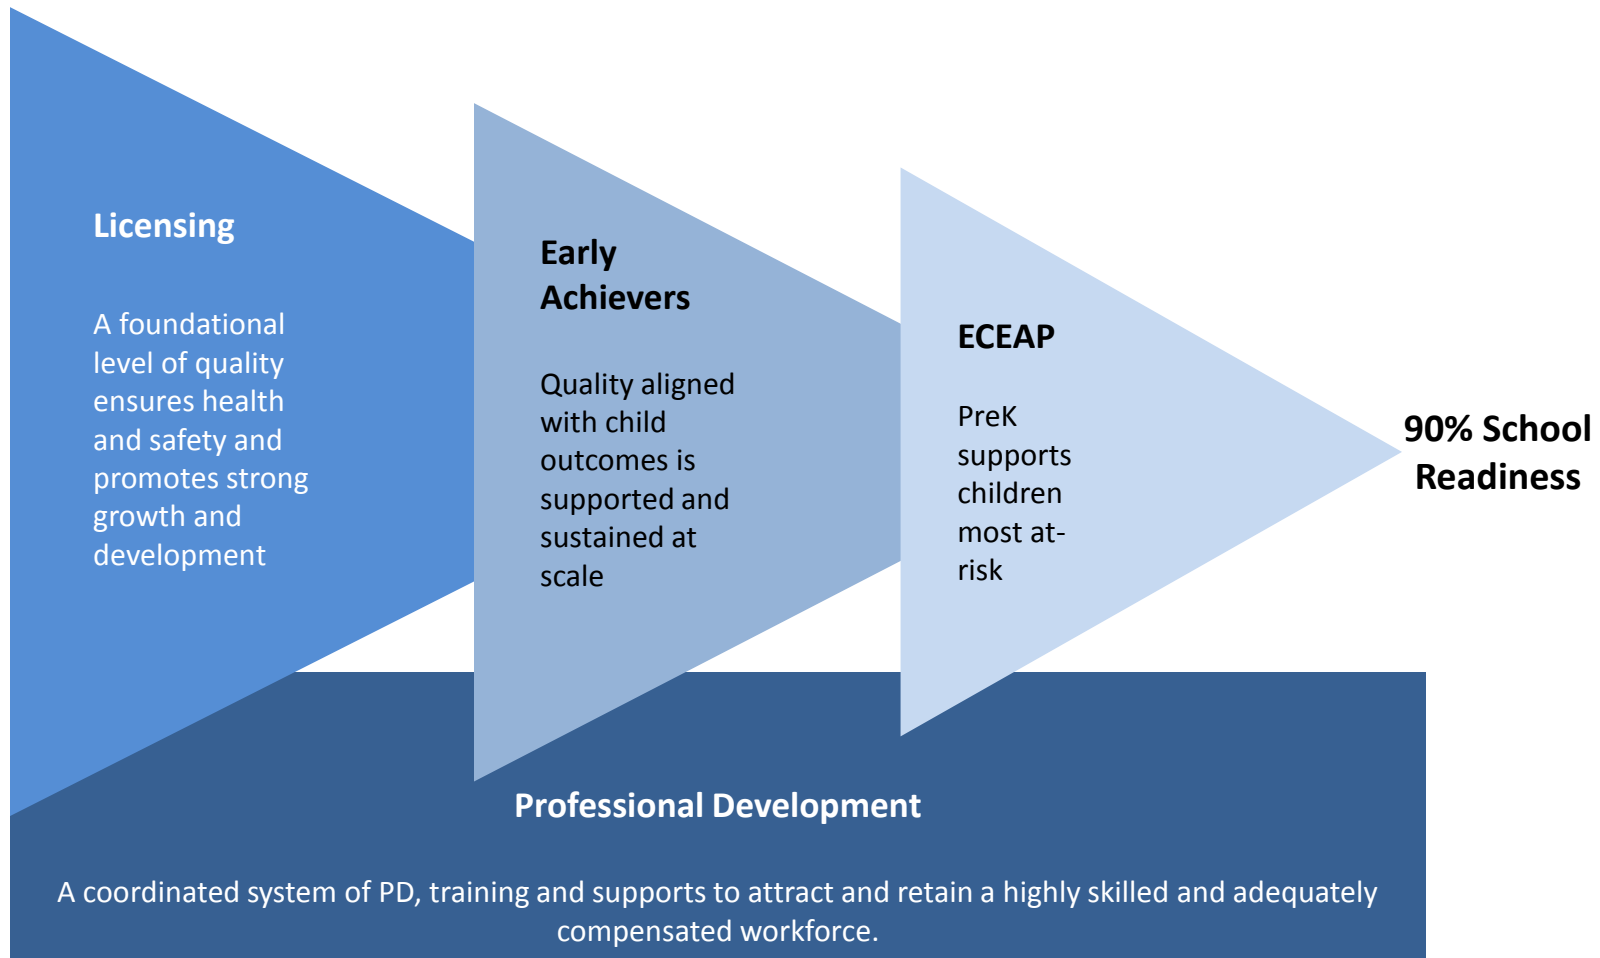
Licensing

A foundational level of quality ensures health and safety and promotes strong growth and development

Early Achievers

Quality aligned with child outcomes is supported and sustained at scale

ECEAP

PreK supports children most at-risk

90% School Readiness

Professional Development

A coordinated system of PD, training and supports to attract and retain a highly skilled and adequately compensated workforce.